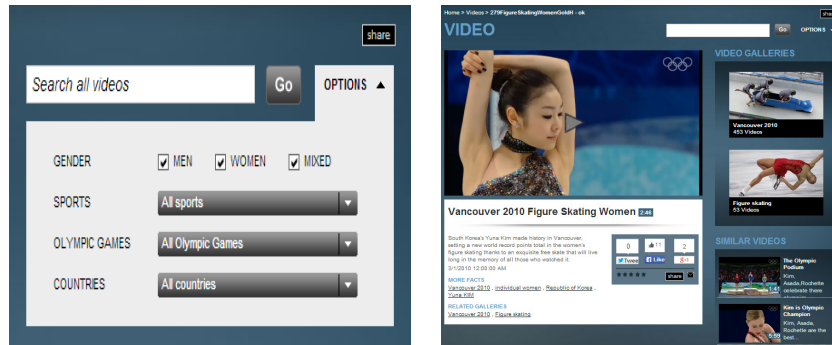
share

Search all videos

Go

OPTIONS ▲

GENDER ☑ MEN ☑ WOMEN ☑ MIXED

SPORTS All sports

OLYMPIC GAMES All Olympic Games

COUNTRIES All countries

Home > Videos > 270FigureSkatingWomenGoldH - ok

VIDEO

Go OPTIONS

share

VIDEO GALLERIES

Vancouver 2010
453 Videos

Figure skating
53 Videos

Vancouver 2010 Figure Skating Women 2:46

South Korea's Yuna Kim made history in Vancouver, setting a new world record points total in the women's figure skating thanks to an exquisite free skate that will live long in the memory of all those who watched it.

3/1/2010 12:00:00 AM

MORE FACTS
Vancouver 2010 , Individual women , Republic of Korea , Yuna KIM

RELATED GALLERIES
Vancouver 2010 , Figure skating

0 11 2

Tweet Like +1

share

SIMILAR VIDEOS

The Olympic Podium
Kim, Asada, Rochette celebrate there...

Kim is Olympic Champion
Kim, Asada, Rochette are the best...